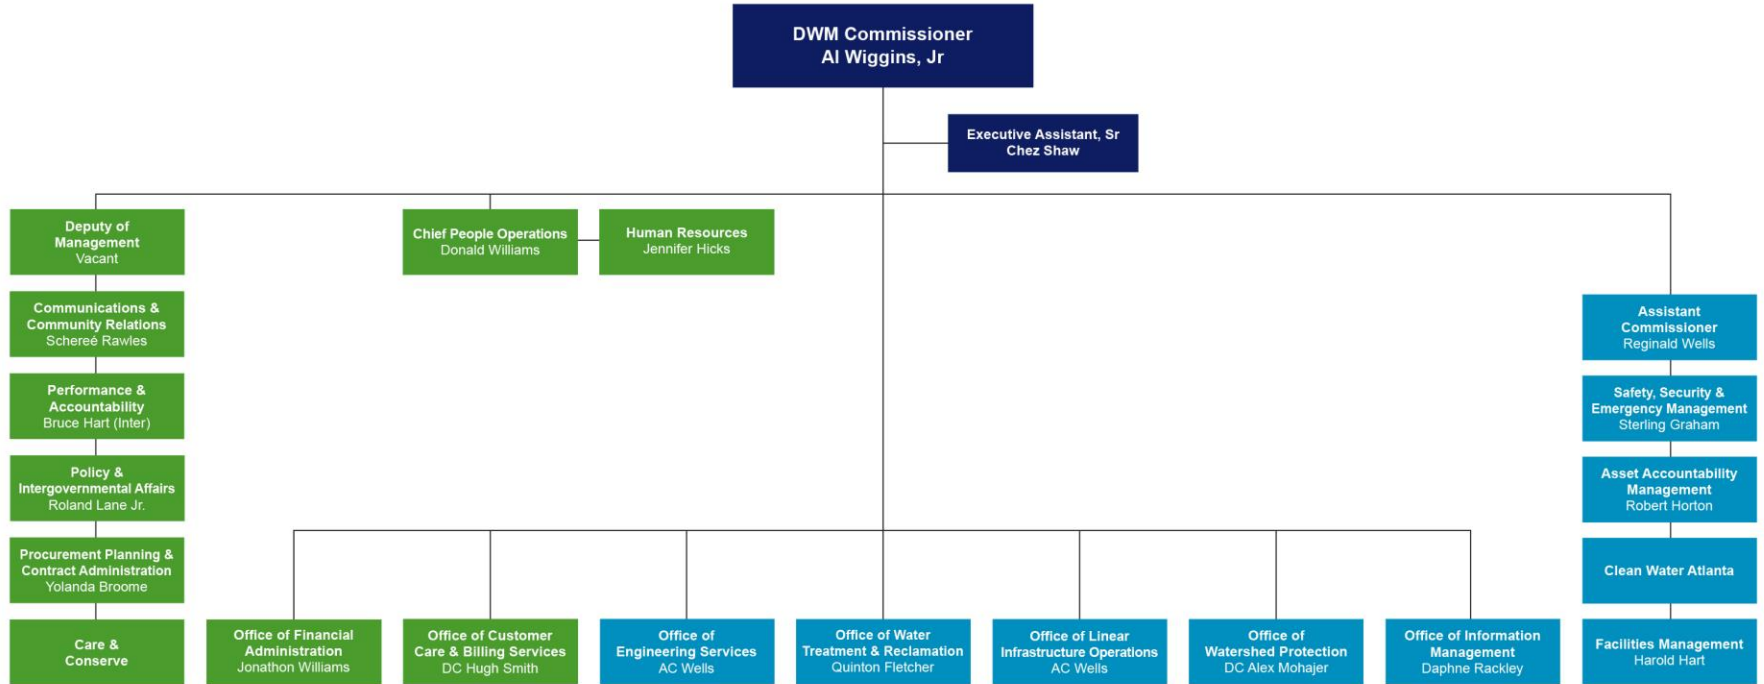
DWM Commissioner
Al Wiggins, Jr

Executive Assistant, Sr
Chez Shaw

Deputy of Management
Vacant

Communications & Community Relations
Schereé Rawles

Performance & Accountability
Bruce Hart (Inter)

Policy & Intergovernmental Affairs
Roland Lane Jr.

Procurement Planning & Contract Administration
Yolanda Broome

Care & Conserve

Chief People Operations
Donald Williams

Human Resources
Jennifer Hicks

Assistant Commissioner
Reginald Wells

Safety, Security & Emergency Management
Sterling Graham

Asset Accountability Management
Robert Horton

Clean Water Atlanta

Facilities Management
Harold Hart

Office of Financial Administration
Jonathon Williams

Office of Customer Care & Billing Services
DC Hugh Smith

Office of Engineering Services
AC Wells

Office of Water Treatment & Reclamation
Quinton Fletcher

Office of Linear Infrastructure Operations
AC Wells

Office of Watershed Protection
DC Alex Mohajer

Office of Information Management
Daphne Rackley